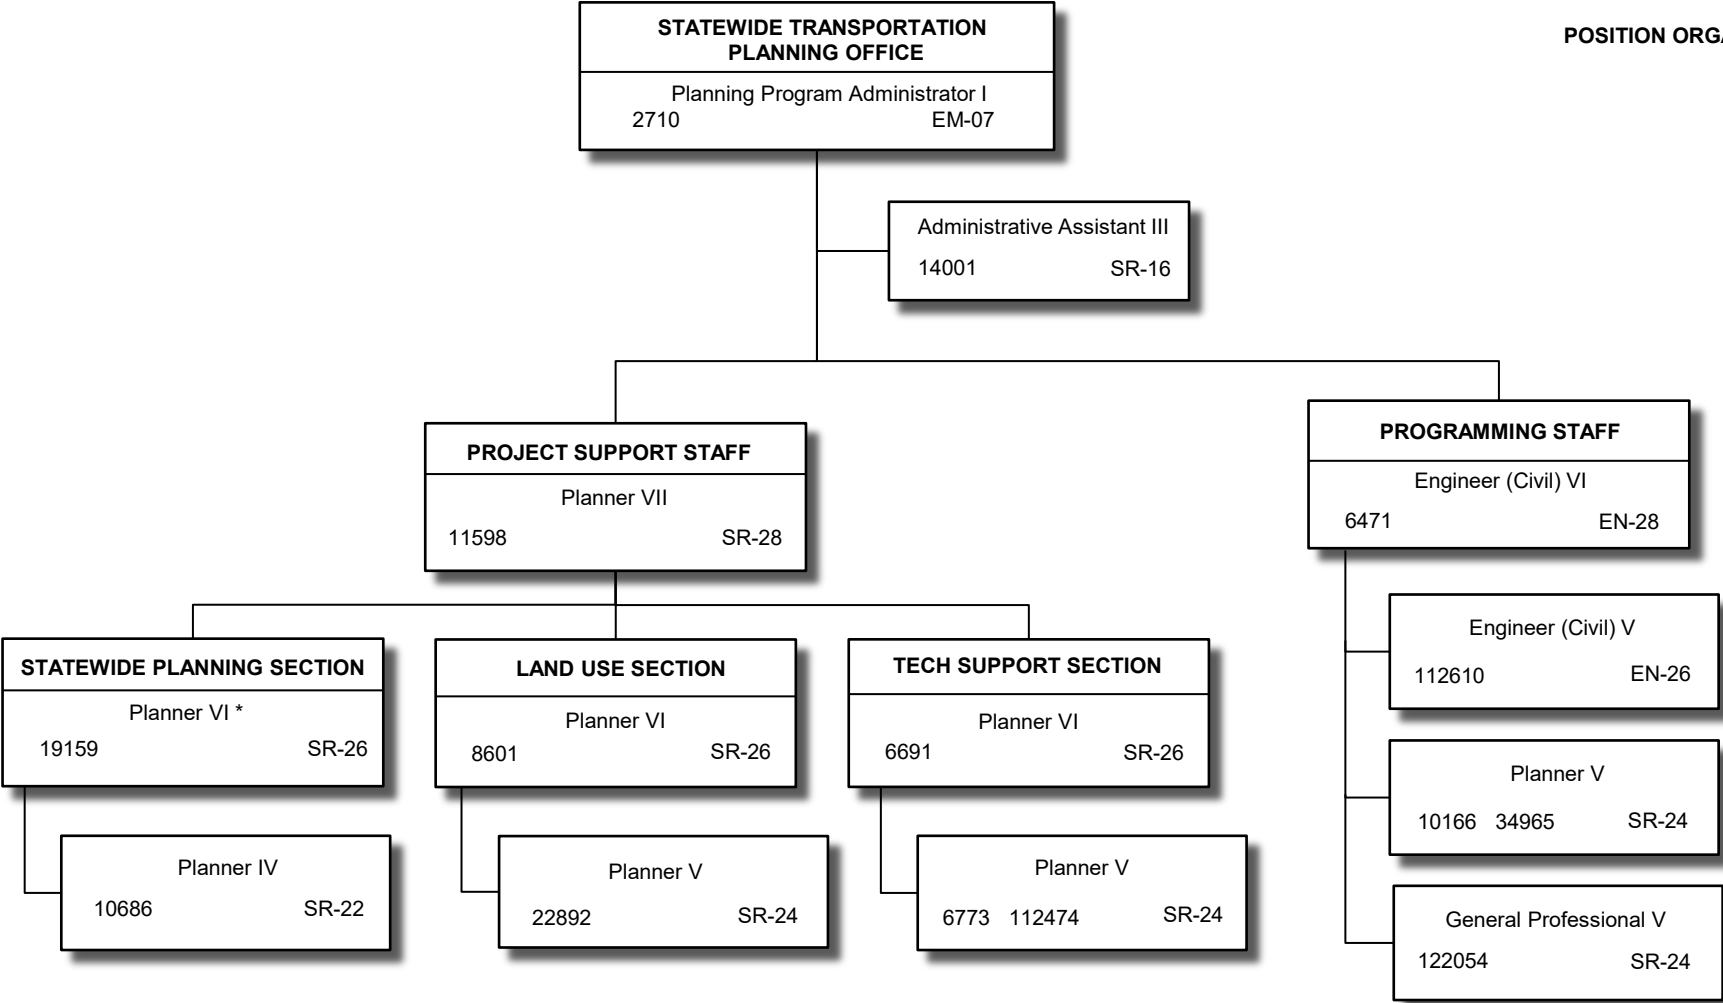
STATEWIDE TRANSPORTATION PLANNING OFFICE
Planning Program Administrator I
2710 EM-07

POSITION ORG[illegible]

Administrative Assistant III
14001 SR-16

PROJECT SUPPORT STAFF
Planner VII
11598 SR-28

PROGRAMMING STAFF
Engineer (Civil) VI
6471 EN-28

STATEWIDE PLANNING SECTION
Planner VI *
19159 SR-26

Planner IV
10686 SR-22

LAND USE SECTION
Planner VI
8601 SR-26

Planner V
22892 SR-24

TECH SUPPORT SECTION
Planner VI
6691 SR-26

Planner V
6773 112474 SR-24

Engineer (Civil) V
112610 EN-26

Planner V
10166 34965 SR-24

General Professional V
122054 SR-24